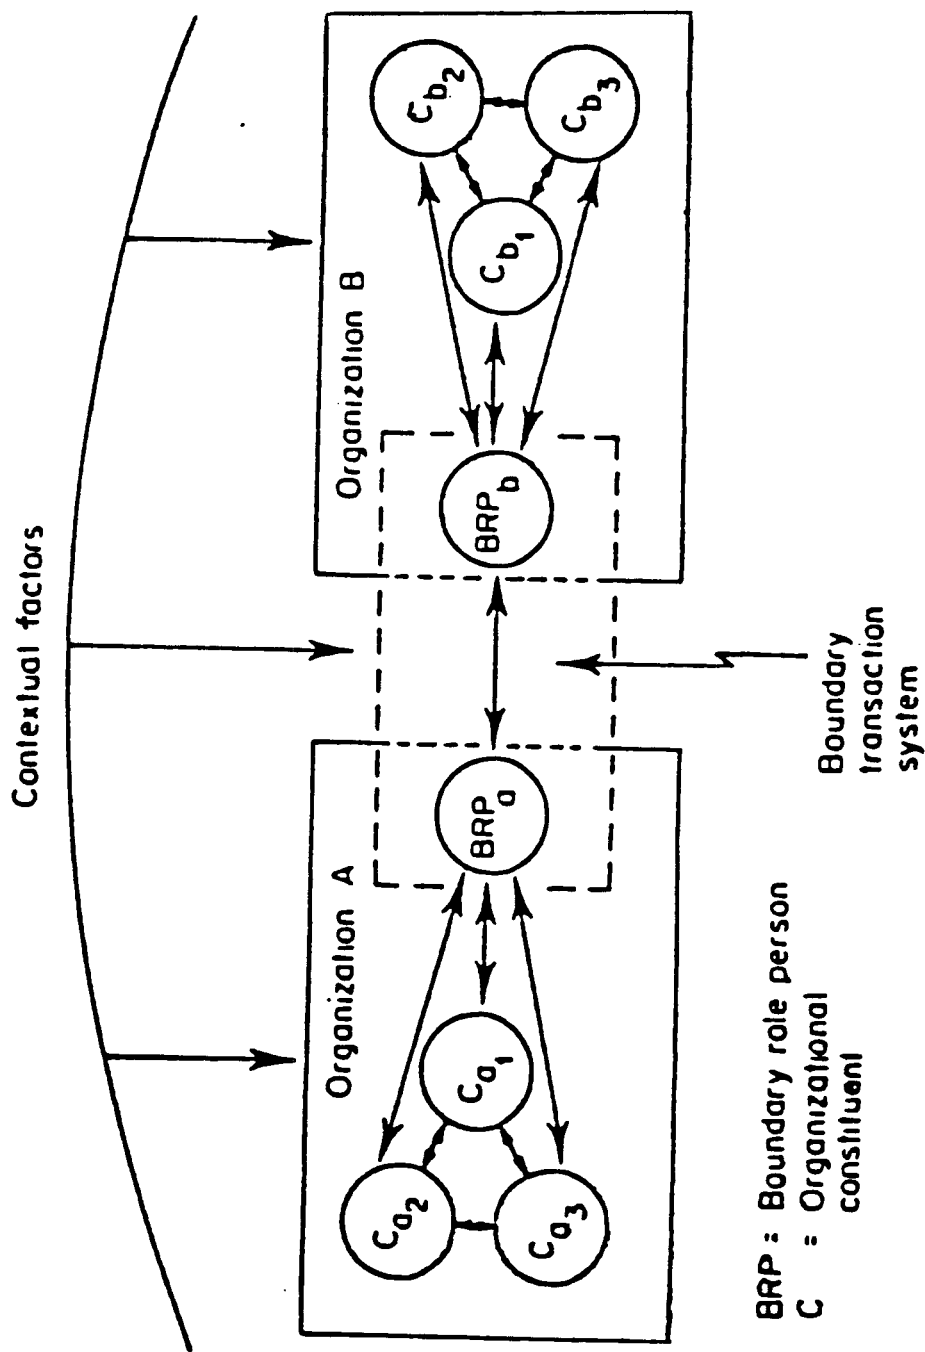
Contextual factors

Organization A

$C_{a_2}$

$C_{a_1}$

$C_{a_3}$

$BRP_a$

Organization B

$BRP_b$

$C_{b_1}$

$C_{b_2}$

$C_{b_3}$

Boundary transaction system

BRP : Boundary role person
C = Organizational constituent